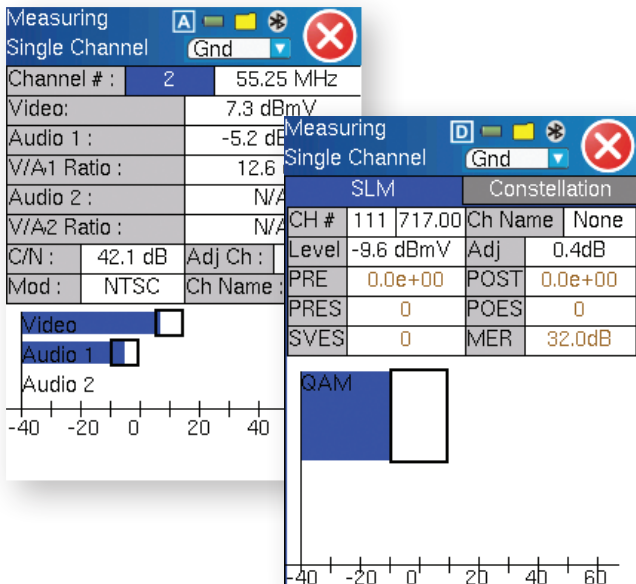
Measuring
Single Channel
A
Gnd

| Channel # : | 2 | 55.25 MHz |
|---|---|---|
| Video: | | 7.3 dBmV |
| Audio 1 : | | -5.2 d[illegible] |
| V/A1 Ratio : | | 12.6 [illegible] |
| Audio 2 : | | N/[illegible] |
| V/A2 Ratio : | | N/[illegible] |
| C/N : | 42.1 dB | Adj Ch : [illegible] |
| Mod : | NTSC | Ch Name : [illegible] |

Video
Audio 1
Audio 2
-40 -20 0 20 40

Measuring
Single Channel
D
Gnd

SLM
Constellation

| CH # | 111 | 717.00 | Ch Name | None |
|---|---|---|---|---|
| Level | -9.6 dBmV | | Adj | 0.4dB |
| PRE | 0.0e+00 | | POST | 0.0e+00 |
| PRES | 0 | | POES | 0 |
| SVES | 0 | | MER | 32.0dB |

QAM
-40 -20 0 20 40 60